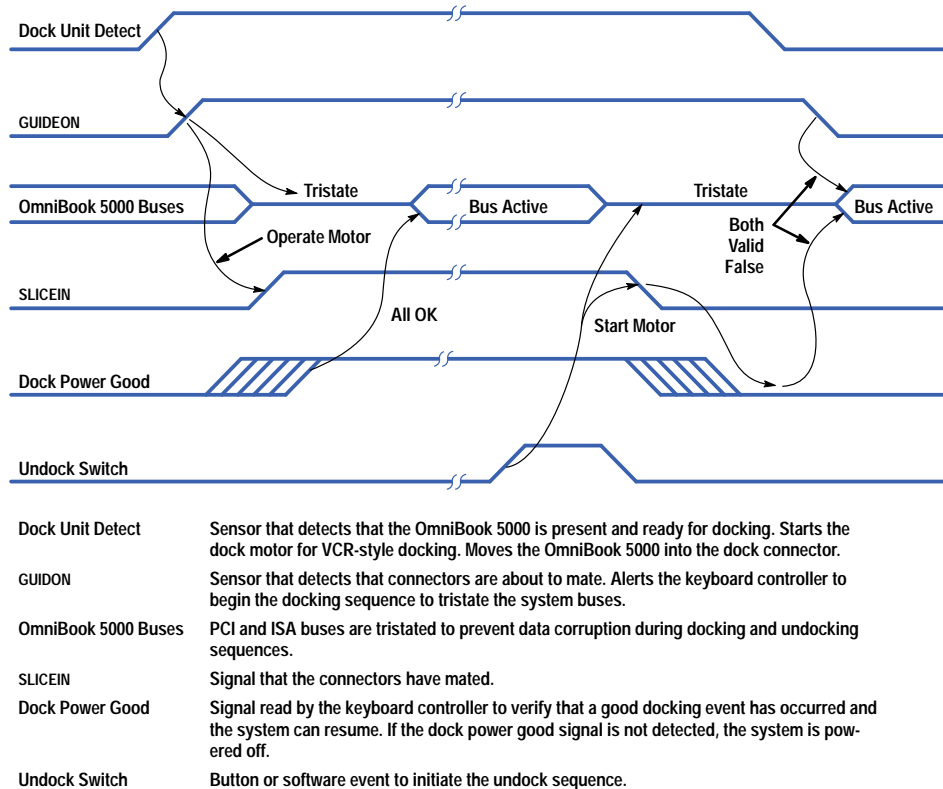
Dock Unit Detect

GUIDEON

Tristate

Bus Active

Tristate

OmniBook 5000 Buses

Both Valid False

Bus Active

Operate Motor

SLICEIN

All OK

Start Motor

Dock Power Good

Undock Switch

| | |
|---|---|
| Dock Unit Detect | Sensor that detects that the OmniBook 5000 is present and ready for docking. Starts the dock motor for VCR-style docking. Moves the OmniBook 5000 into the dock connector. |
| GUIDON | Sensor that detects that connectors are about to mate. Alerts the keyboard controller to begin the docking sequence to tristate the system buses. |
| OmniBook 5000 Buses | PCI and ISA buses are tristated to prevent data corruption during docking and undocking sequences. |
| SLICEIN | Signal that the connectors have mated. |
| Dock Power Good | Signal read by the keyboard controller to verify that a good docking event has occurred and the system can resume. If the dock power good signal is not detected, the system is powered off. |
| Undock Switch | Button or software event to initiate the undock sequence. |